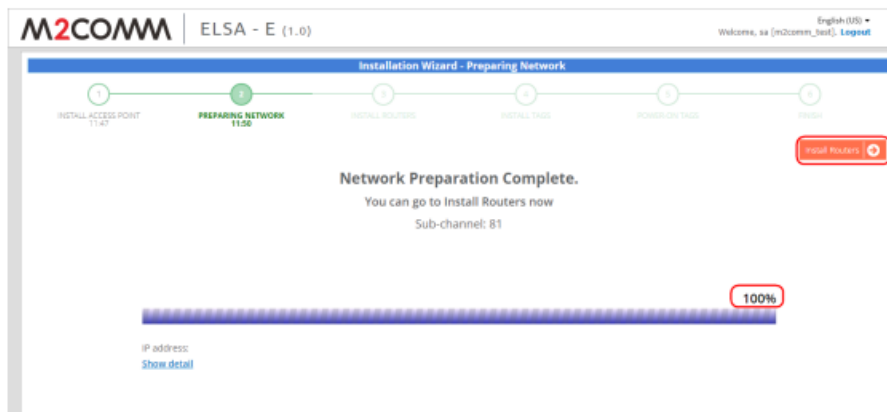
M2COMM | ELSA - E (1.0)

English (US)
Welcome, sa (m2comm_test). Logout

Installation Wizard - Preparing Network

1
INSTALL ACCESS POINT
11:47

2
PREPARING NETWORK
11:50

3
INSTALL ROUTERS

4
INSTALL TAGS

5
POWER-ON TAGS

6
FINISH

Install Routers

Network Preparation Complete.

You can go to Install Routers now

Sub-channel: 81

100%

IP address:

Show detail